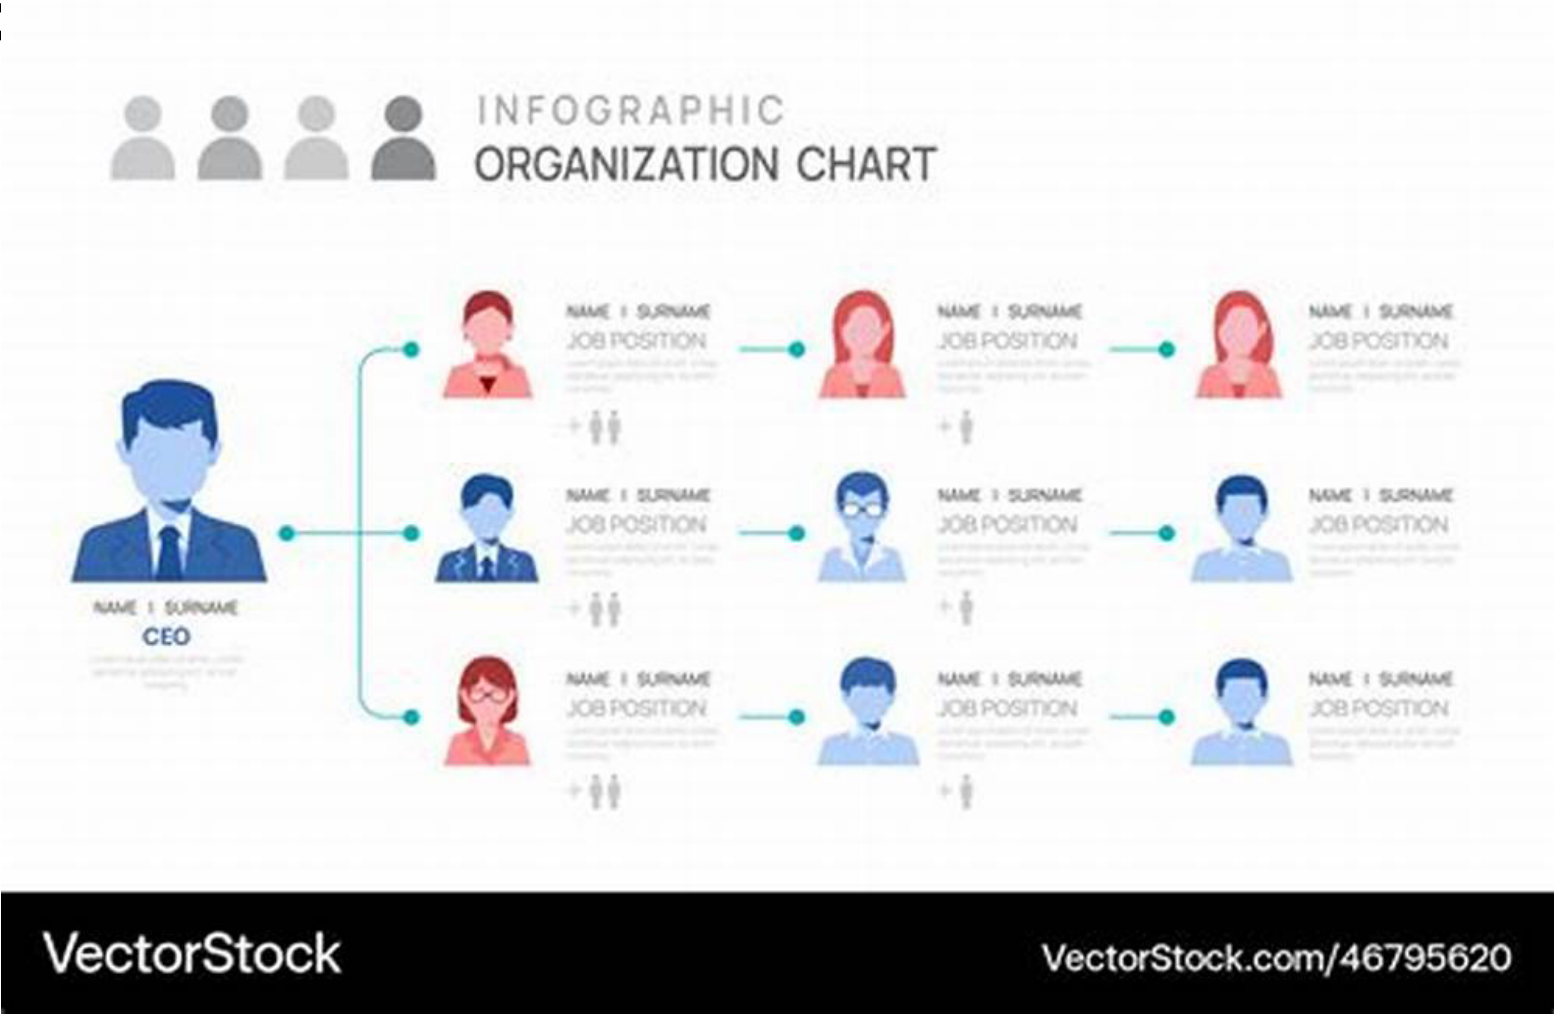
INFOGRAPHIC
ORGANIZATION CHART

NAME I SURNAME
CEO
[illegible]

NAME I SURNAME
JOB POSITION
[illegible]

NAME I SURNAME
JOB POSITION
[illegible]

NAME I SURNAME
JOB POSITION
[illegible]

NAME I SURNAME
JOB POSITION
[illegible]

NAME I SURNAME
JOB POSITION
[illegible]

NAME I SURNAME
JOB POSITION
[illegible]

NAME I SURNAME
JOB POSITION
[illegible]

NAME I SURNAME
JOB POSITION
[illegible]

NAME I SURNAME
JOB POSITION
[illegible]

VectorStock
VectorStock.com/46795620